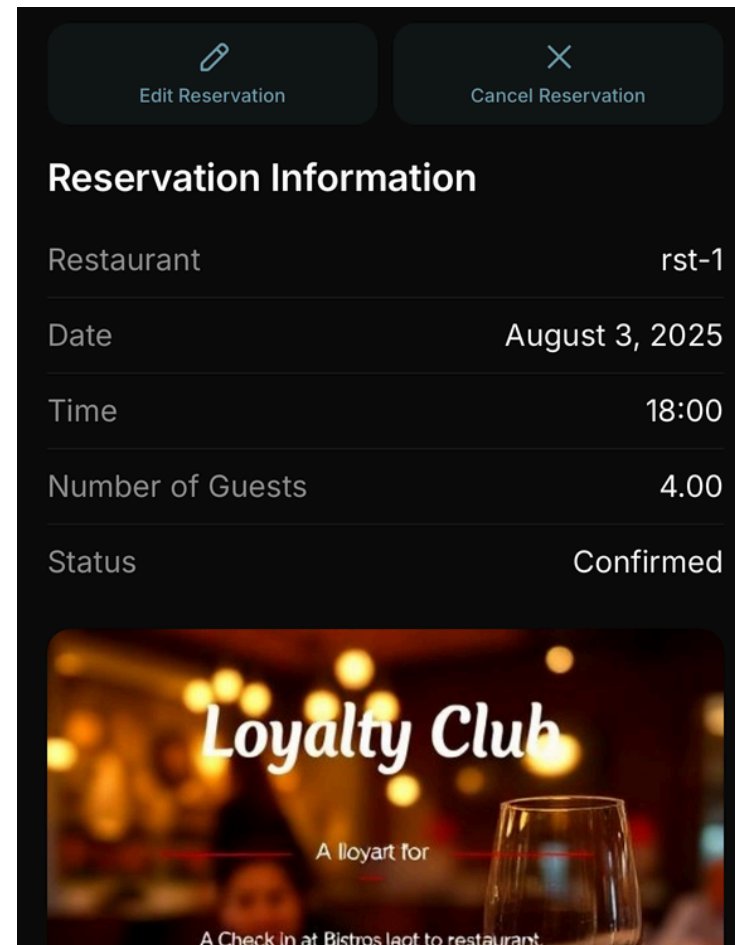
Edit Reservation

Cancel Reservation

Reservation Information

| Restaurant | rst-1 |
|---|---|
| Date | August 3, 2025 |
| Time | 18:00 |
| Number of Guests | 4.00 |
| Status | Confirmed |

Loyalty Club

A lloyart for

A Check in at Bistros laot to restaurant.